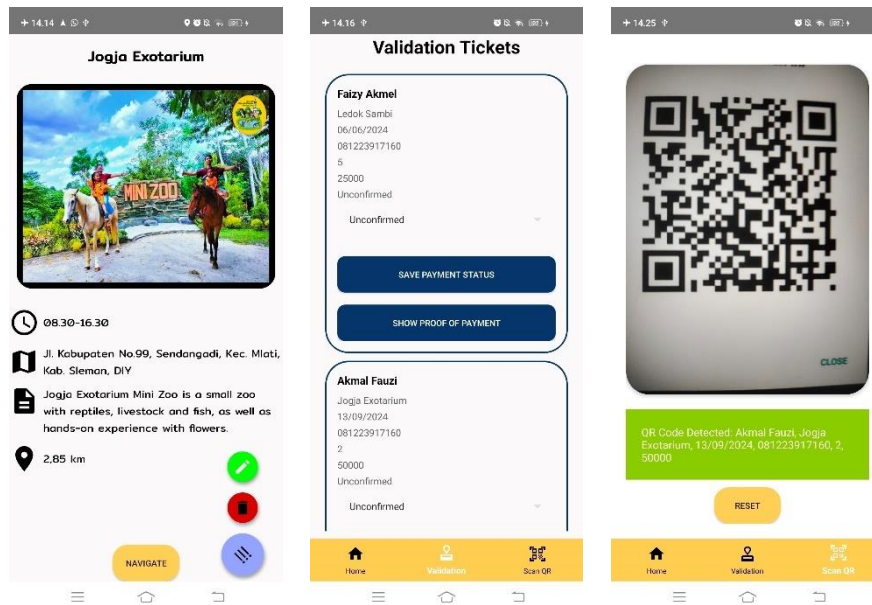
14.14

Jogja Exotarium

MINI ZOO

08.30-16.30

Jl. Kabupaten No.99, Sendangadi, Kec. Mlati, Kab. Sleman, DIY

Jogja Exotarium Mini Zoo is a small zoo with reptiles, livestock and fish, as well as hands-on experience with flowers.

2,85 km

NAVIGATE

14.16

Validation Tickets

Faizy Akmel
Ledok Sambi
06/06/2024
081223917160
5
25000
Unconfirmed

Unconfirmed

SAVE PAYMENT STATUS

SHOW PROOF OF PAYMENT

Akmal Fauzi
Jogja Exotarium
13/09/2024
081223917160
2
50000
Unconfirmed

Unconfirmed

Home Validation Scan QR

14.25

CLOSE

QR Code Detected: Akmal Fauzi, Jogja Exotarium, 13/09/2024, 081223917160, 2, 50000

RESET

Home Validation Scan QR